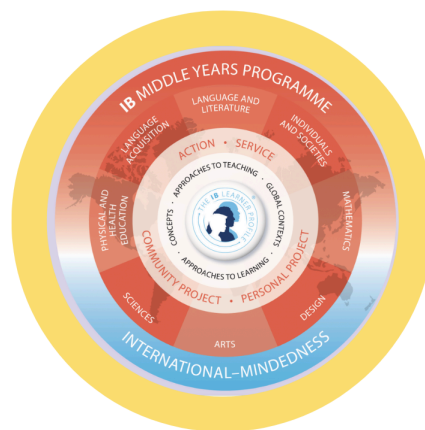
IB MIDDLE YEARS PROGRAMME

LANGUAGE AND LITERATURE

INDIVIDUALS AND SOCIETIES

MATHEMATICS

DESIGN

ARTS

SCIENCES

PHYSICAL AND HEALTH EDUCATION

LANGUAGE ACQUISITION

ACTION • SERVICE

COMMUNITY PROJECT • PERSONAL PROJECT

APPROACHES TO TEACHING • GLOBAL CONTEXTS • APPROACHES TO LEARNING • CONCEPTS

THE IB LEARNER PROFILE

INTERNATIONAL-MINDEDNESS